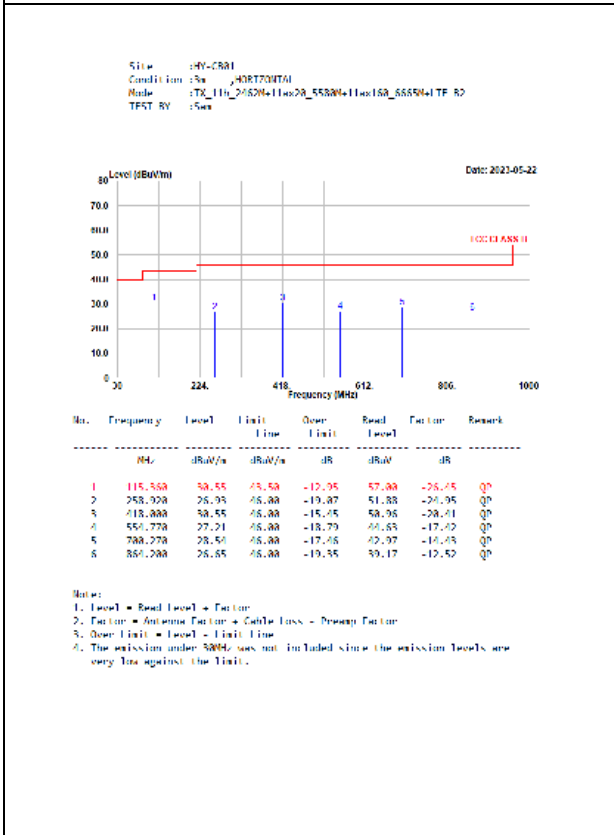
Site :HY-CB01
Condition :3m ,HORIZONTAL
Mode :TX_11n_2462M+11ax20_5580M+11ax160_6665M+LTE_B2
TEST BY :Sam

Level (dBuV/m)

Date: 2023-05-22

80

70.0

60.0

50.0

40.0

30.0

20.0

10.0

0

FCC CLASS B

1

2

3

4

5

6

30

224.

418.

612.

806.

1000

Frequency (MHz)

| No. | Frequency | Level | Limit Line | Over Limit | Read Level | Factor | Remark |
|---|---|---|---|---|---|---|---|
| | MHz | dBuV/m | dBuV/m | dB | dBuV | dB | |
| 1 | 115.360 | 30.55 | 43.50 | -12.95 | 57.00 | -26.45 | QP |
| 2 | 258.920 | 26.93 | 46.00 | -19.07 | 51.88 | -24.95 | QP |
| 3 | 418.000 | 30.55 | 46.00 | -15.45 | 50.96 | -20.41 | QP |
| 4 | 550.270 | 27.21 | 46.00 | -18.79 | 44.63 | -17.42 | QP |
| 5 | 700.270 | 28.54 | 46.00 | -17.46 | 42.97 | -14.43 | QP |
| 6 | 864.200 | 26.65 | 46.00 | -19.35 | 39.17 | -12.52 | QP |

Note:
1. Level = Read Level + Factor
2. Factor = Antenna Factor + Cable Loss - Preamp Factor
3. Over Limit = Level - Limit Line
4. The emission under 30MHz was not included since the emission levels are very low against the limit.